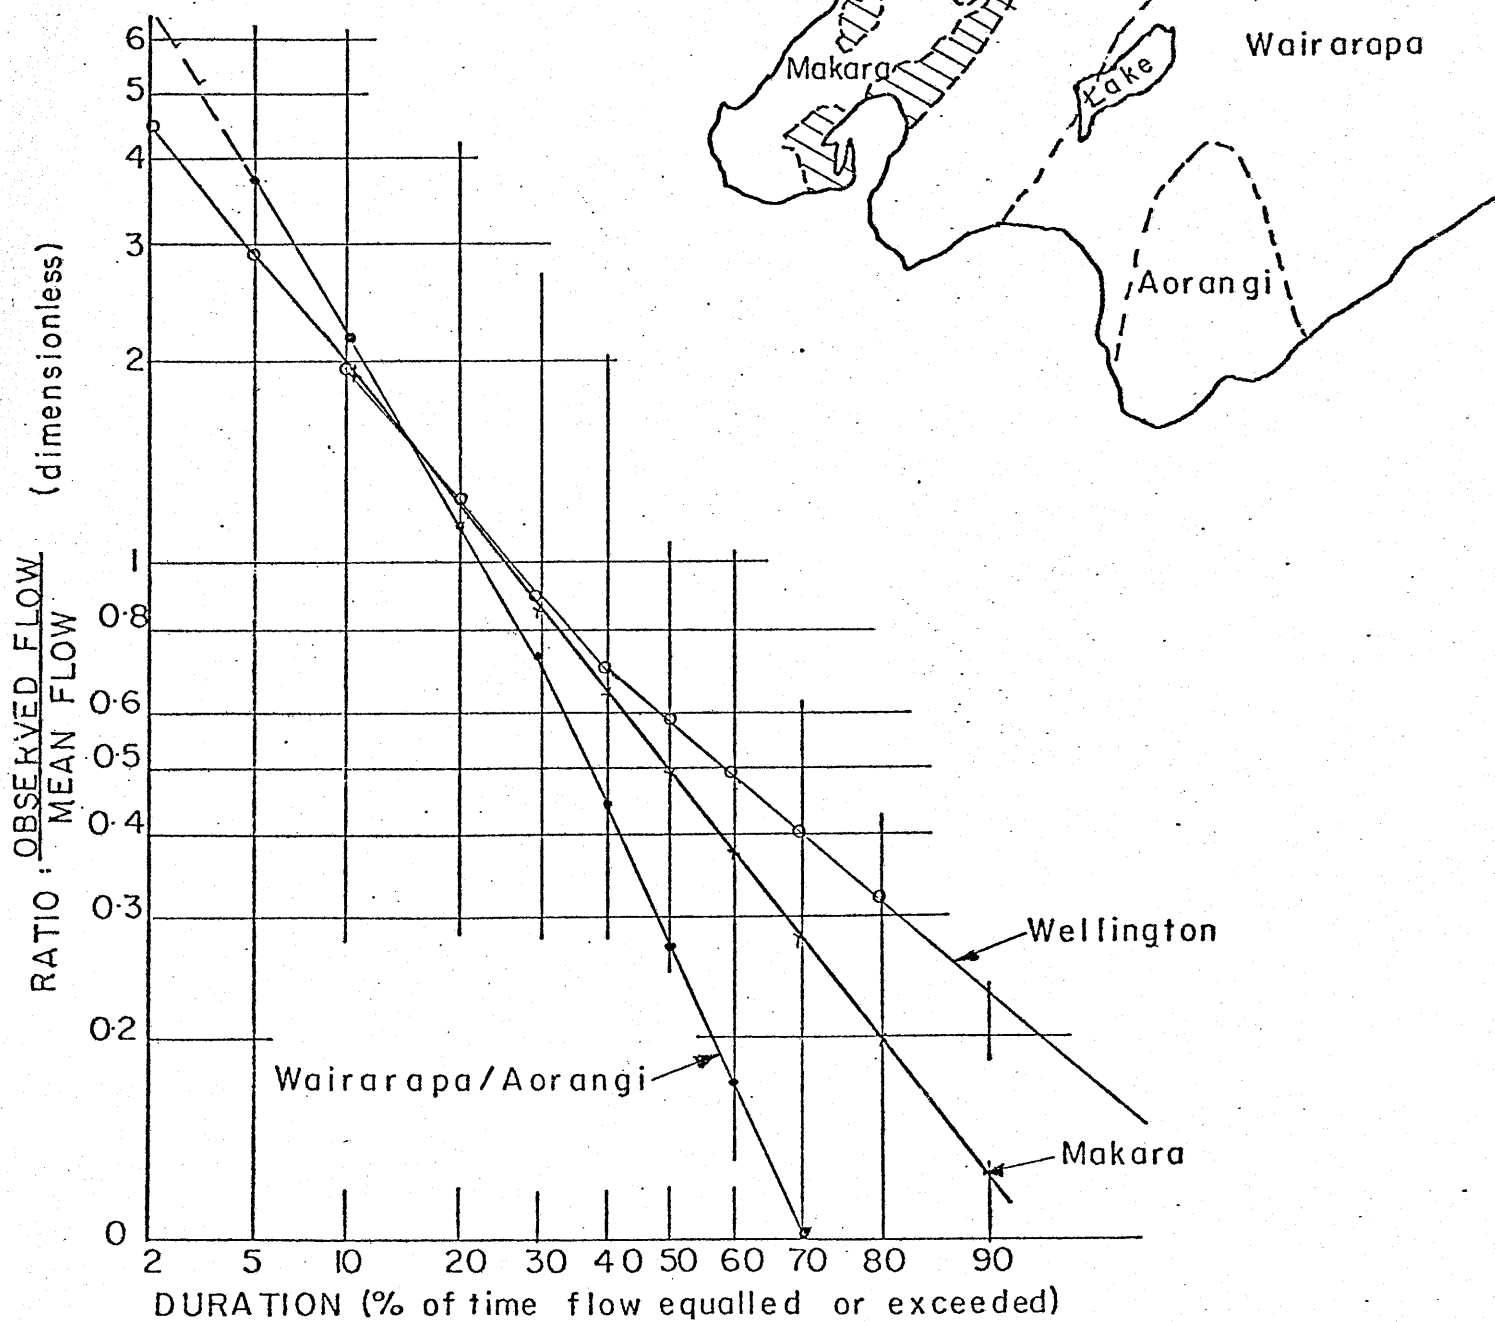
Makara
Lake
Wairarapa
Aorangi

6
5
4
3
2
1
0·8
0·6
0·5
0·4
0·3
0·2
0

RATIO : $\frac{\text{OBSERVED FLOW}}{\text{MEAN FLOW}}$ (dimensionless)

Wellington
Wairarapa/Aorangi
Makara

2 5 10 20 30 40 50 60 70 80 90
DURATION (% of time flow equalled or exceeded)